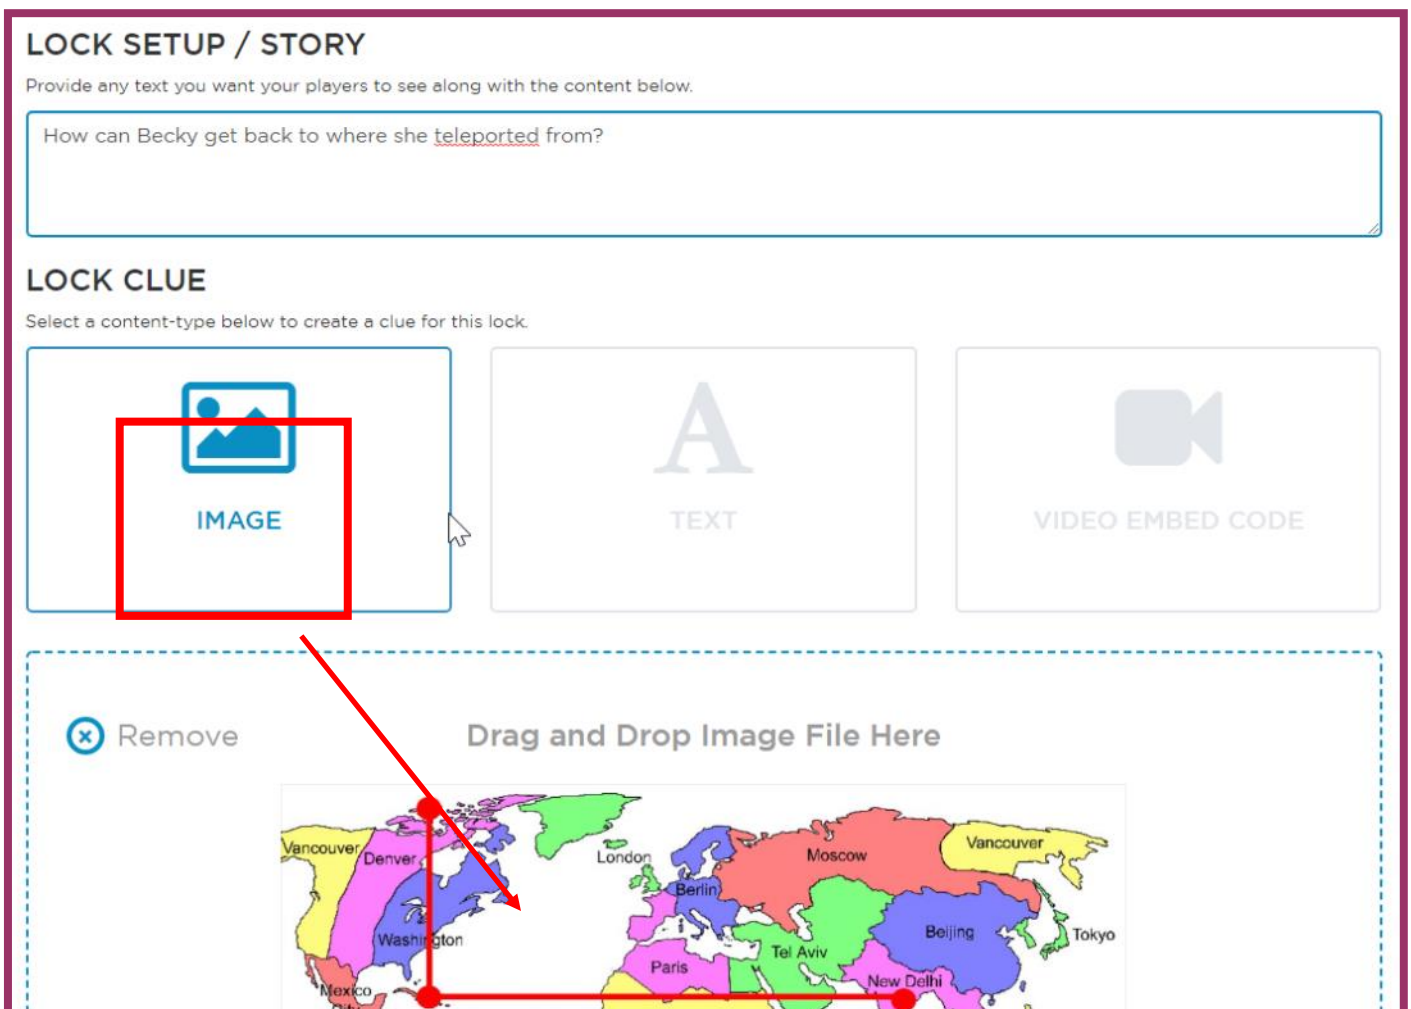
LOCK SETUP / STORY

Provide any text you want your players to see along with the content below.

How can Becky get back to where she teleported from?

LOCK CLUE

Select a content-type below to create a clue for this lock.

IMAGE

A

TEXT

VIDEO EMBED CODE

Remove

Drag and Drop Image File Here

Vancouver
Denver
Washington
Mexico
London
Berlin
Paris
Moscow
Tel Aviv
Vancouver
Beijing
Tokyo
New Delhi